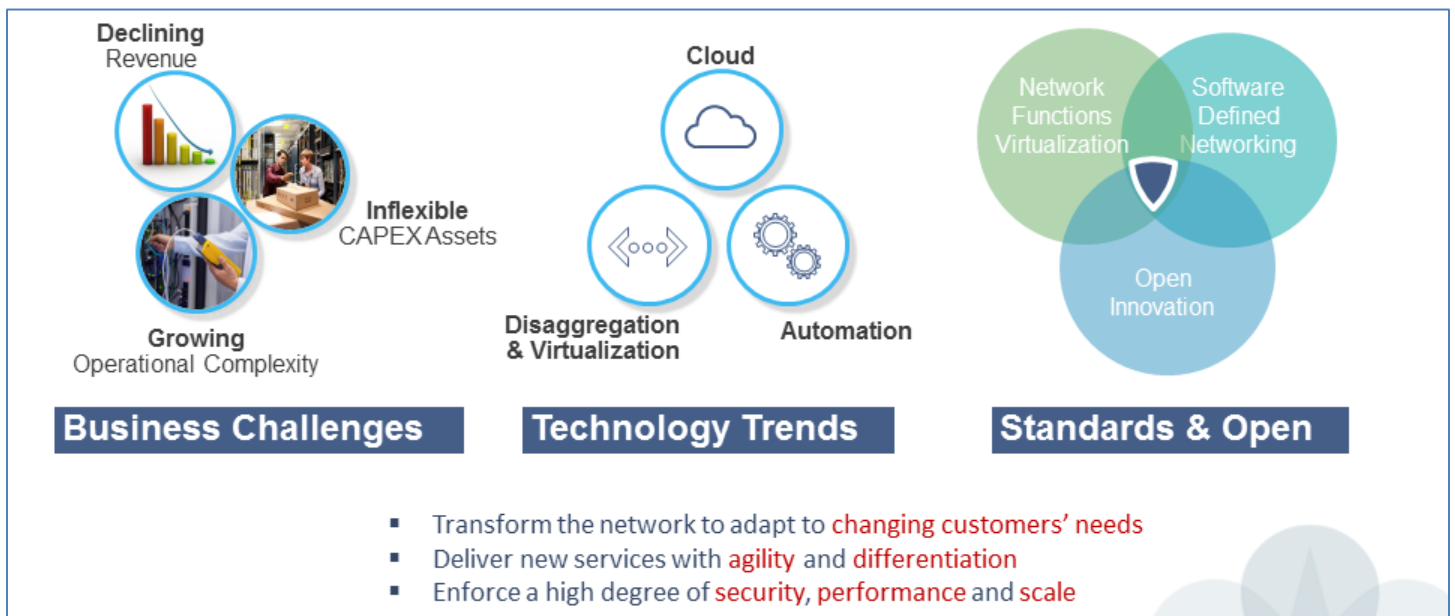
Declining
Revenue

Inflexible
CAPEX Assets

Growing
Operational Complexity

Business Challenges

Cloud

Disaggregation
& Virtualization

Automation

Technology Trends

Network Functions Virtualization

Software Defined Networking

Open Innovation

Standards & Open

- Transform the network to adapt to changing customers' needs
- Deliver new services with agility and differentiation
- Enforce a high degree of security, performance and scale